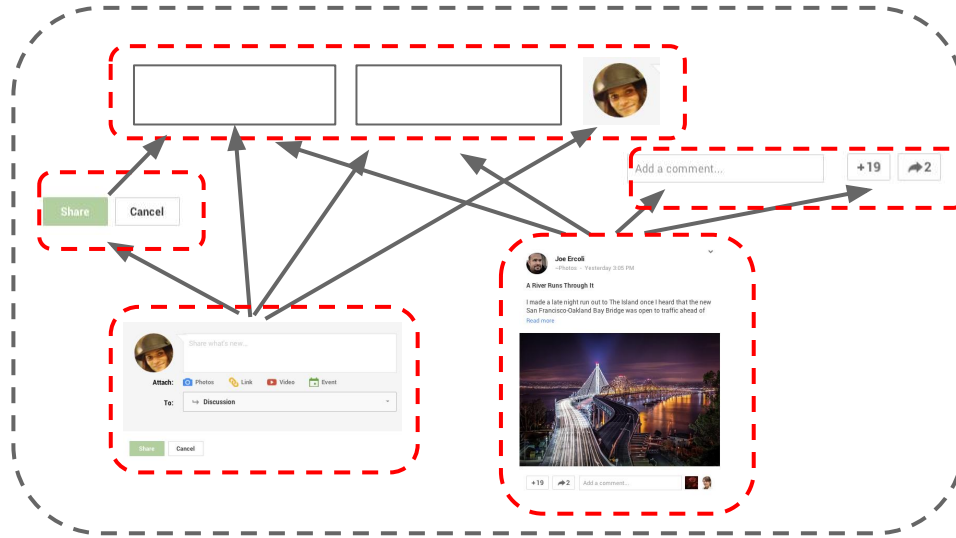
Add a comment...

+19

2

Share

Cancel

Joe Ercoli
–Photos - Yesterday 3:05 PM

A River Runs Through It

I made a late night run out to The Island once I heard that the new San Francisco-Oakland Bay Bridge was open to traffic ahead of

Read more

Share what's new...

Attach: Photos Link Video Event

To: Discussion

Share Cancel

+19 2 Add a comment...